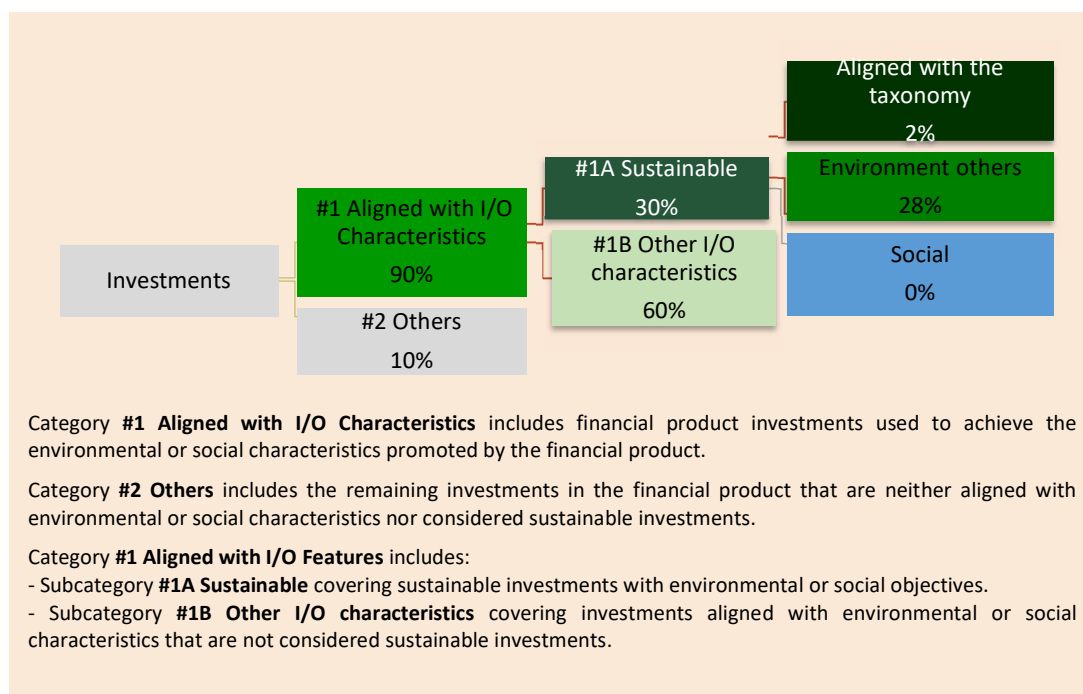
Aligned with the taxonomy
2%

Environment others
28%

Social
0%

#1A Sustainable
30%

#1B Other I/O characteristics
60%

#1 Aligned with I/O Characteristics
90%

#2 Others
10%

Investments

Category **#1 Aligned with I/O Characteristics** includes financial product investments used to achieve the environmental or social characteristics promoted by the financial product.

Category **#2 Others** includes the remaining investments in the financial product that are neither aligned with environmental or social characteristics nor considered sustainable investments.

Category **#1 Aligned with I/O Features** includes:
- Subcategory **#1A Sustainable** covering sustainable investments with environmental or social objectives.
- Subcategory **#1B Other I/O characteristics** covering investments aligned with environmental or social characteristics that are not considered sustainable investments.